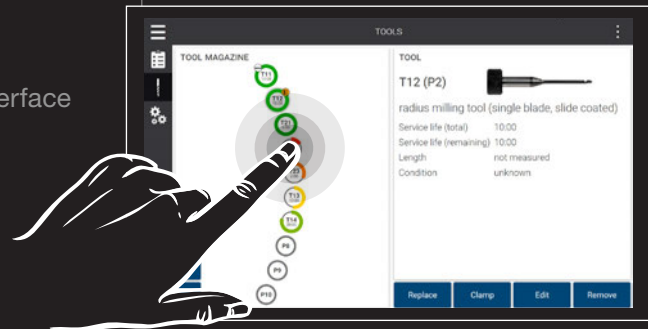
erface

TOOLS

TOOL MAGAZINE

T11

T13

T14

P8

P9

P10

TOOL

T12 (P2)

radius milling tool (single blade, slide coated)

| | |
|---|---|
| Service life (total) | 10:00 |
| Service life (remaining) | 10:00 |
| Length | not measured |
| Condition | unknown |

Replace
Clamp
Edit
Remove